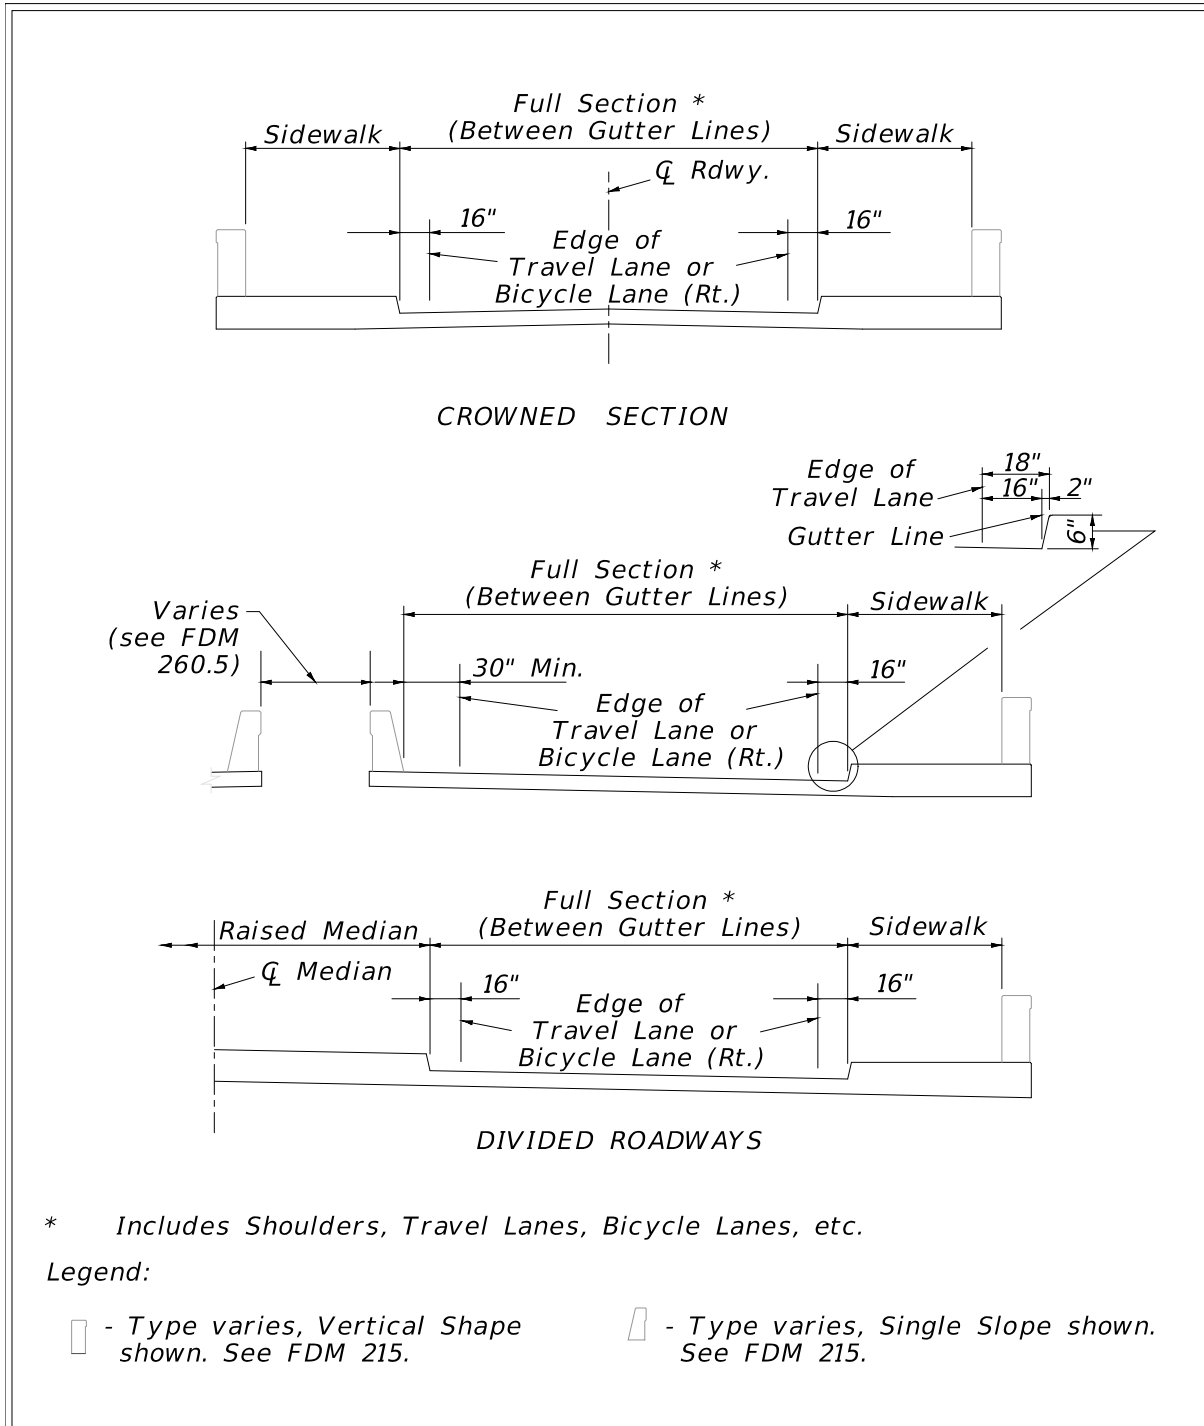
Full Section *
(Between Gutter Lines)

Sidewalk

Sidewalk

$\mathcal{C}_L$ Rdwy.

16"

16"

Edge of
Travel Lane or
Bicycle Lane (Rt.)

CROWNED SECTION

Edge of
Travel Lane

18"

16"

2"

Gutter Line

6"

Full Section *
(Between Gutter Lines)

Varies
(see FDM
260.5)

Sidewalk

30" Min.

16"

Edge of
Travel Lane or
Bicycle Lane (Rt.)

Full Section *
(Between Gutter Lines)

Raised Median

Sidewalk

$\mathcal{C}_L$ Median

16"

16"

Edge of
Travel Lane or
Bicycle Lane (Rt.)

DIVIDED ROADWAYS

* Includes Shoulders, Travel Lanes, Bicycle Lanes, etc.

Legend:

- Type varies, Vertical Shape shown. See FDM 215.

- Type varies, Single Slope shown. See FDM 215.